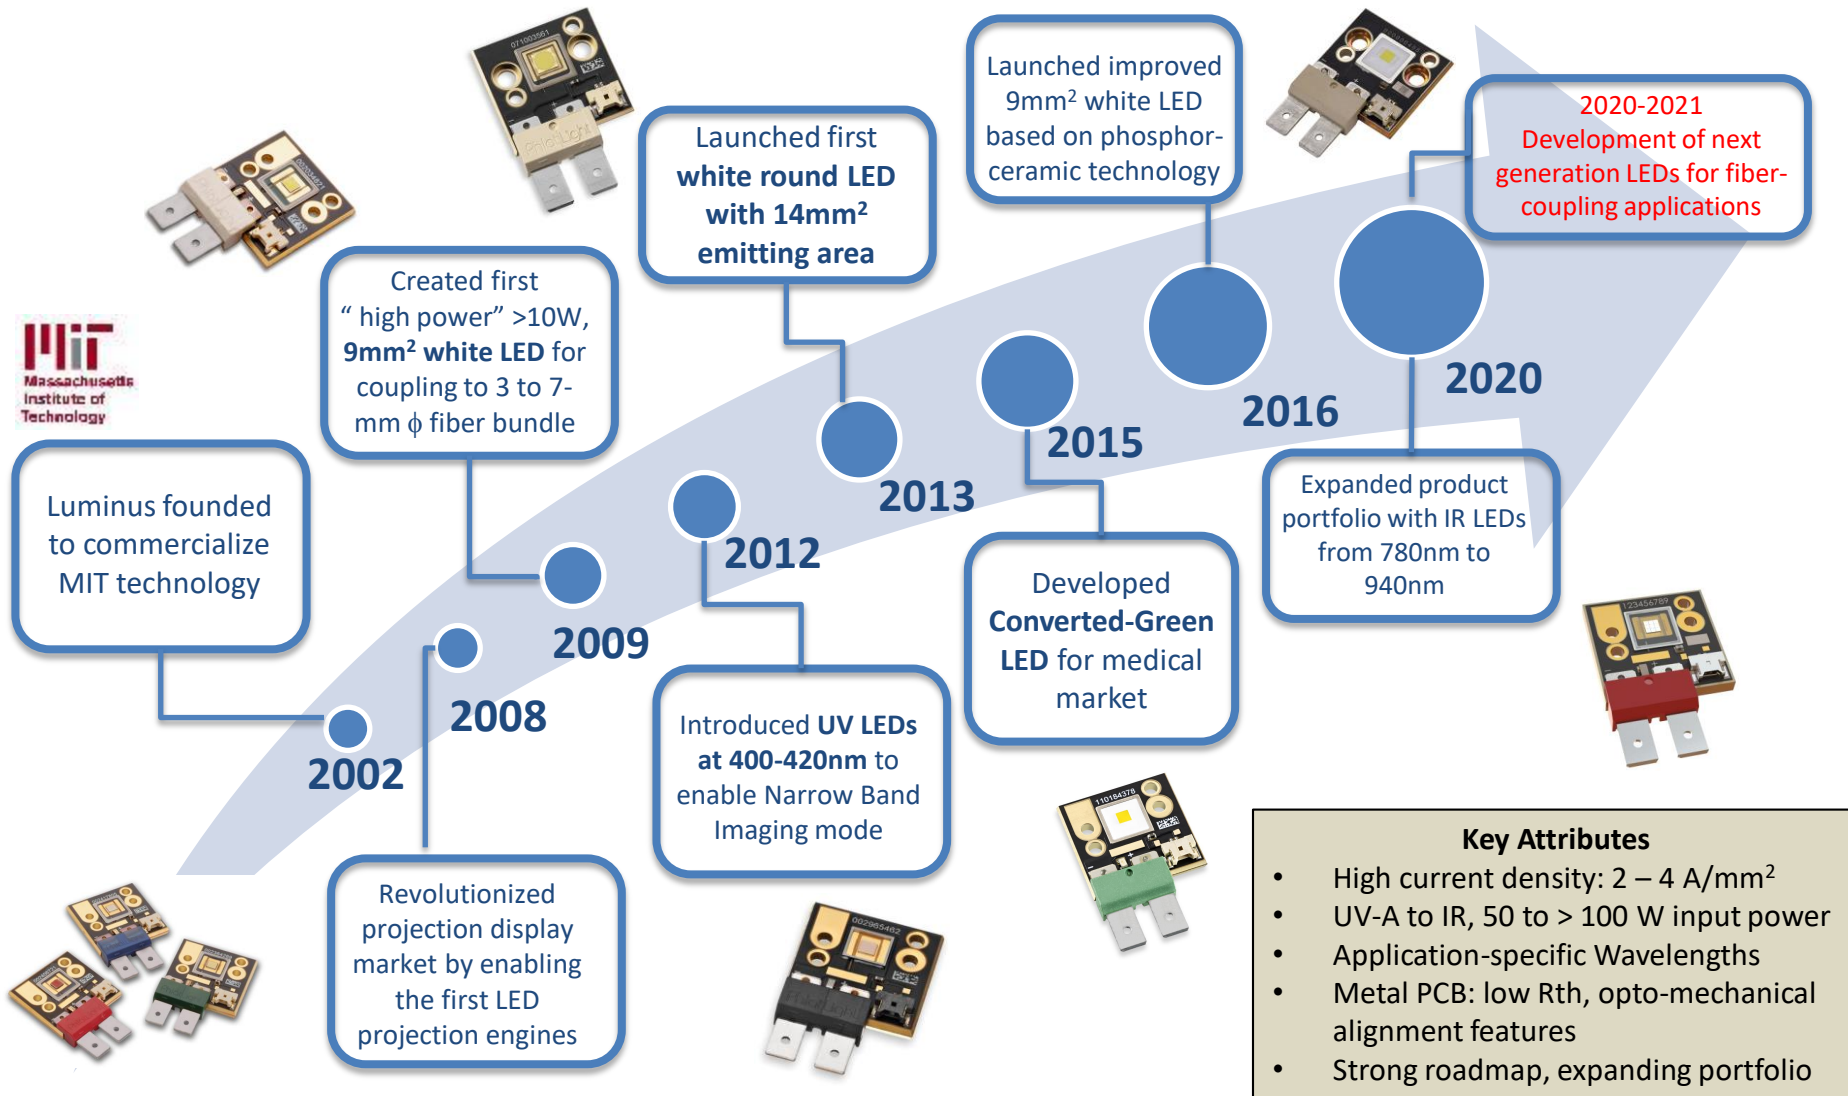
Massachusetts Institute of Technology

Luminus founded to commercialize MIT technology

2002

Revolutionized projection display market by enabling the first LED projection engines

2008

Created first " high power" >10W, 9mm$^2$ white LED for coupling to 3 to 7-mm $\phi$ fiber bundle

2009

Introduced UV LEDs at 400-420nm to enable Narrow Band Imaging mode

2012

Launched first white round LED with 14mm$^2$ emitting area

2013

Developed Converted-Green LED for medical market

2015

Launched improved 9mm$^2$ white LED based on phosphor-ceramic technology

2016

2020-2021 Development of next generation LEDs for fiber-coupling applications

2020

Expanded product portfolio with IR LEDs from 780nm to 940nm

Key Attributes
• High current density: 2 – 4 A/mm$^2$
• UV-A to IR, 50 to > 100 W input power
• Application-specific Wavelengths
• Metal PCB: low Rth, opto-mechanical alignment features
• Strong roadmap, expanding portfolio